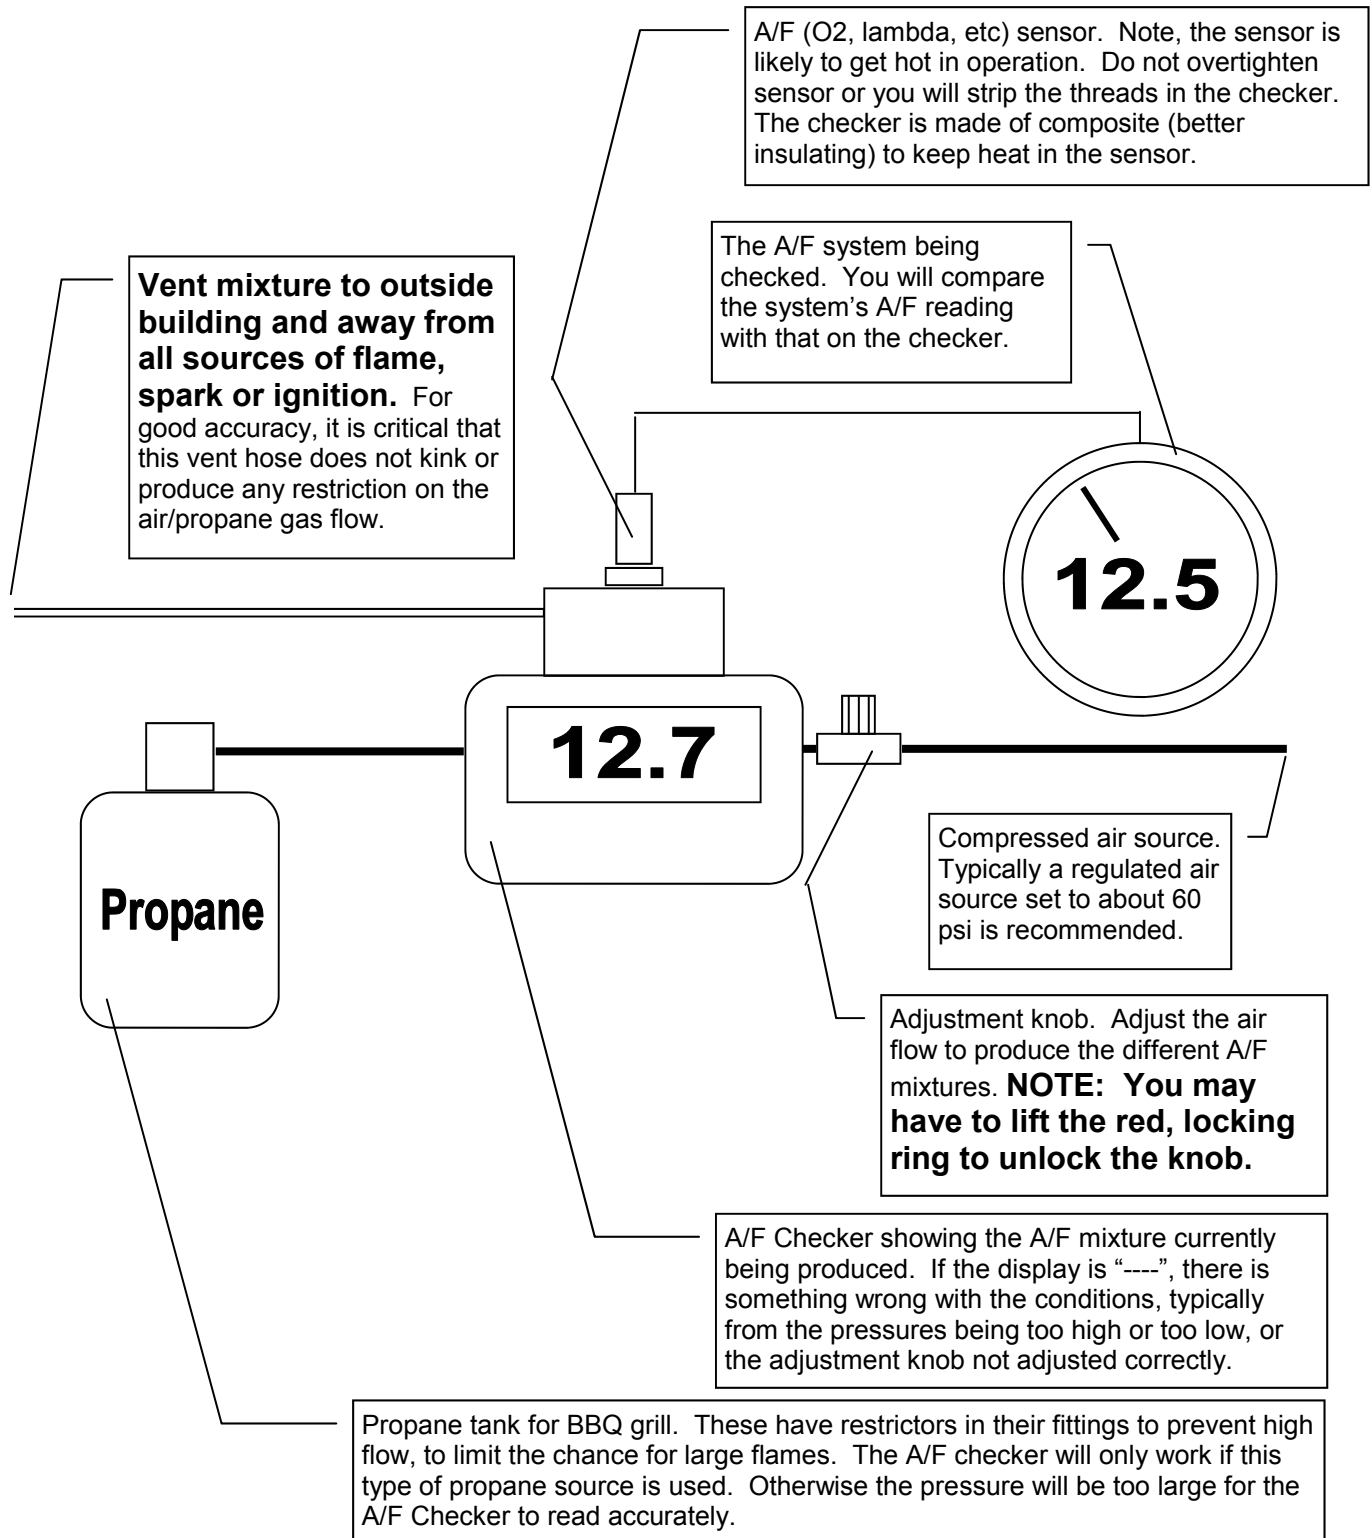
A/F (O2, lambda, etc) sensor. Note, the sensor is likely to get hot in operation. Do not overtighten sensor or you will strip the threads in the checker. The checker is made of composite (better insulating) to keep heat in the sensor.

Vent mixture to outside building and away from all sources of flame, spark or ignition. For good accuracy, it is critical that this vent hose does not kink or produce any restriction on the air/propane gas flow.

The A/F system being checked. You will compare the system's A/F reading with that on the checker.

12.5

12.7

Propane

Compressed air source. Typically a regulated air source set to about 60 psi is recommended.

Adjustment knob. Adjust the air flow to produce the different A/F mixtures. NOTE: You may have to lift the red, locking ring to unlock the knob.

A/F Checker showing the A/F mixture currently being produced. If the display is "----", there is something wrong with the conditions, typically from the pressures being too high or too low, or the adjustment knob not adjusted correctly.

Propane tank for BBQ grill. These have restrictors in their fittings to prevent high flow, to limit the chance for large flames. The A/F checker will only work if this type of propane source is used. Otherwise the pressure will be too large for the A/F Checker to read accurately.